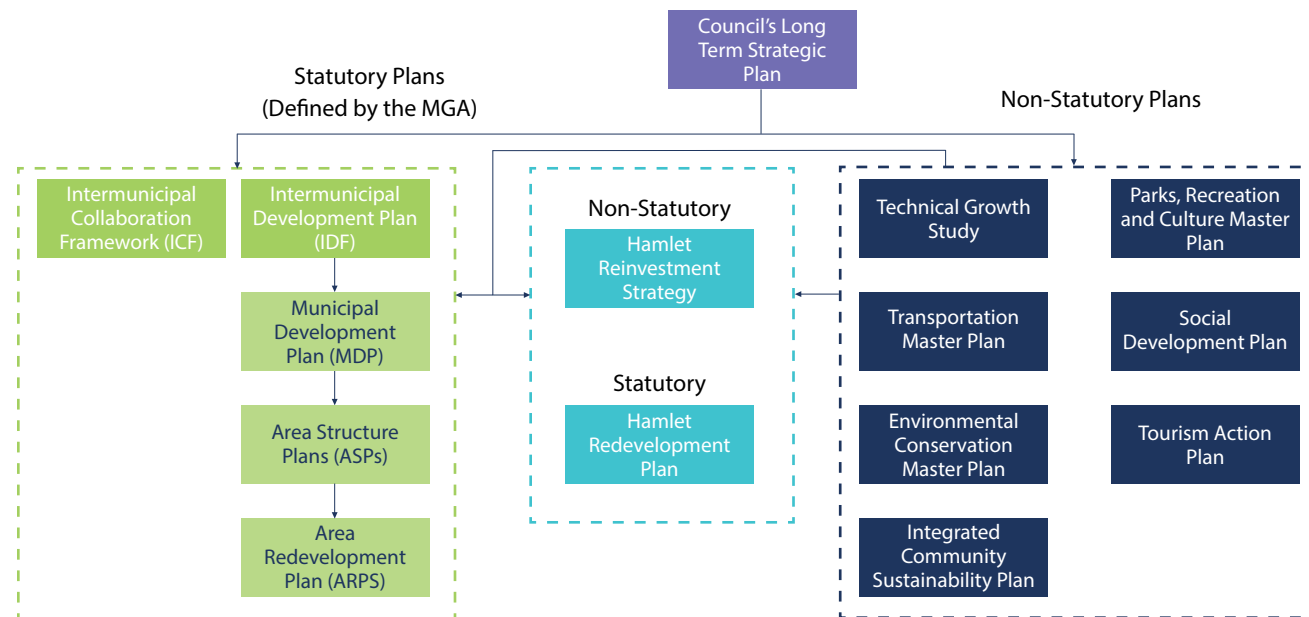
Council's Long Term Strategic Plan

Statutory Plans (Defined by the MGA)

Non-Statutory Plans

Intermunicipal Collaboration Framework (ICF)

Intermunicipal Development Plan (IDF)

Municipal Development Plan (MDP)

Area Structure Plans (ASPs)

Area Redevelopment Plan (ARPS)

Non-Statutory

Hamlet Reinvestment Strategy

Statutory

Hamlet Redevelopment Plan

Technical Growth Study

Parks, Recreation and Culture Master Plan

Transportation Master Plan

Social Development Plan

Environmental Conservation Master Plan

Tourism Action Plan

Integrated Community Sustainability Plan